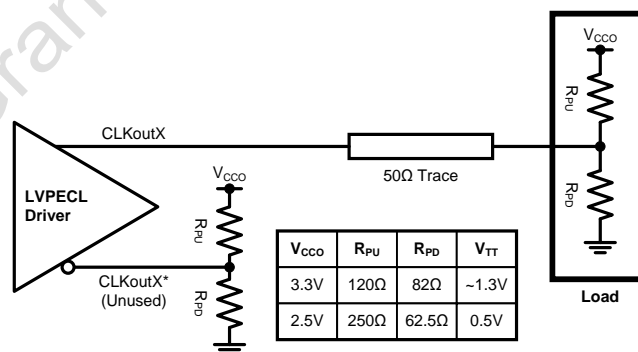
$V_{CCO}$

$R_{PU}$

CLKoutX

$50\Omega$ Trace

$R_{PD}$

LVPECL Driver

$V_{CCO}$

$R_{PU}$

CLKoutX*
(Unused)

$R_{PD}$

| $V_{CCO}$ | $R_{PU}$ | $R_{PD}$ | $V_{TT}$ |
|---|---|---|---|
| 3.3V | 120Ω | 82Ω | ~1.3V |
| 2.5V | 250Ω | 62.5Ω | 0.5V |

Load